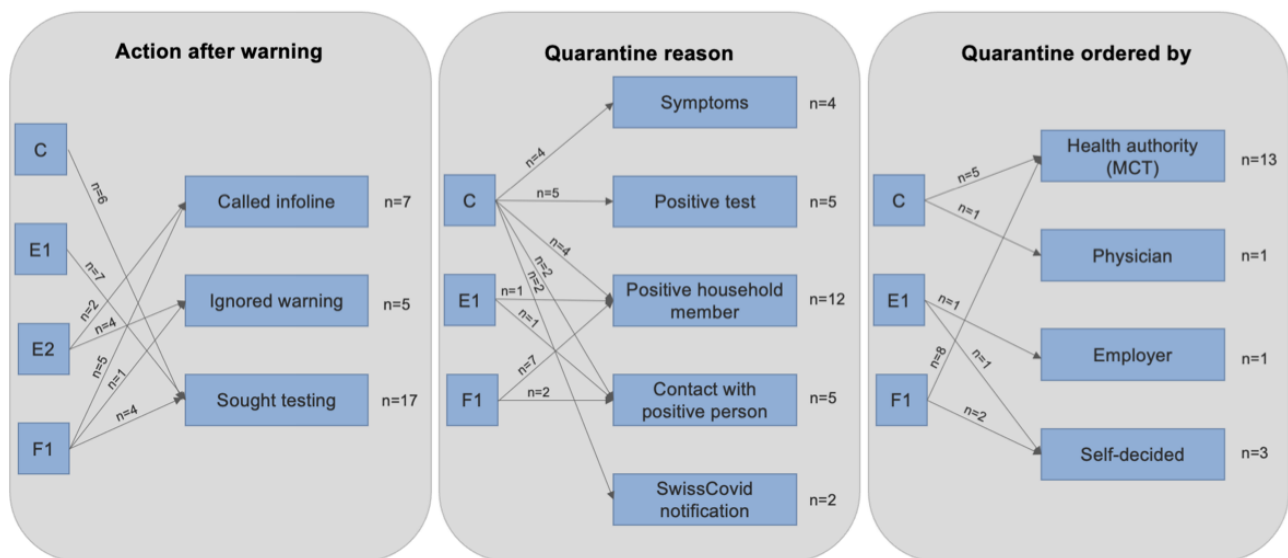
Action after warning

C

E1

E2

F1

n=6

n=7

n=2

n=4

n=5

n=1

n=4

Called infoline n=7

Ignored warning n=5

Sought testing n=17

Quarantine reason

C

E1

F1

n=4

n=5

n=4

n=2

n=2

n=1

n=1

n=7

n=2

Symptoms n=4

Positive test n=5

Positive household member n=12

Contact with positive person n=5

SwissCovid notification n=2

Quarantine ordered by

C

E1

F1

n=5

n=1

n=1

n=1

n=8

n=2

Health authority (MCT) n=13

Physician n=1

Employer n=1

Self-decided n=3